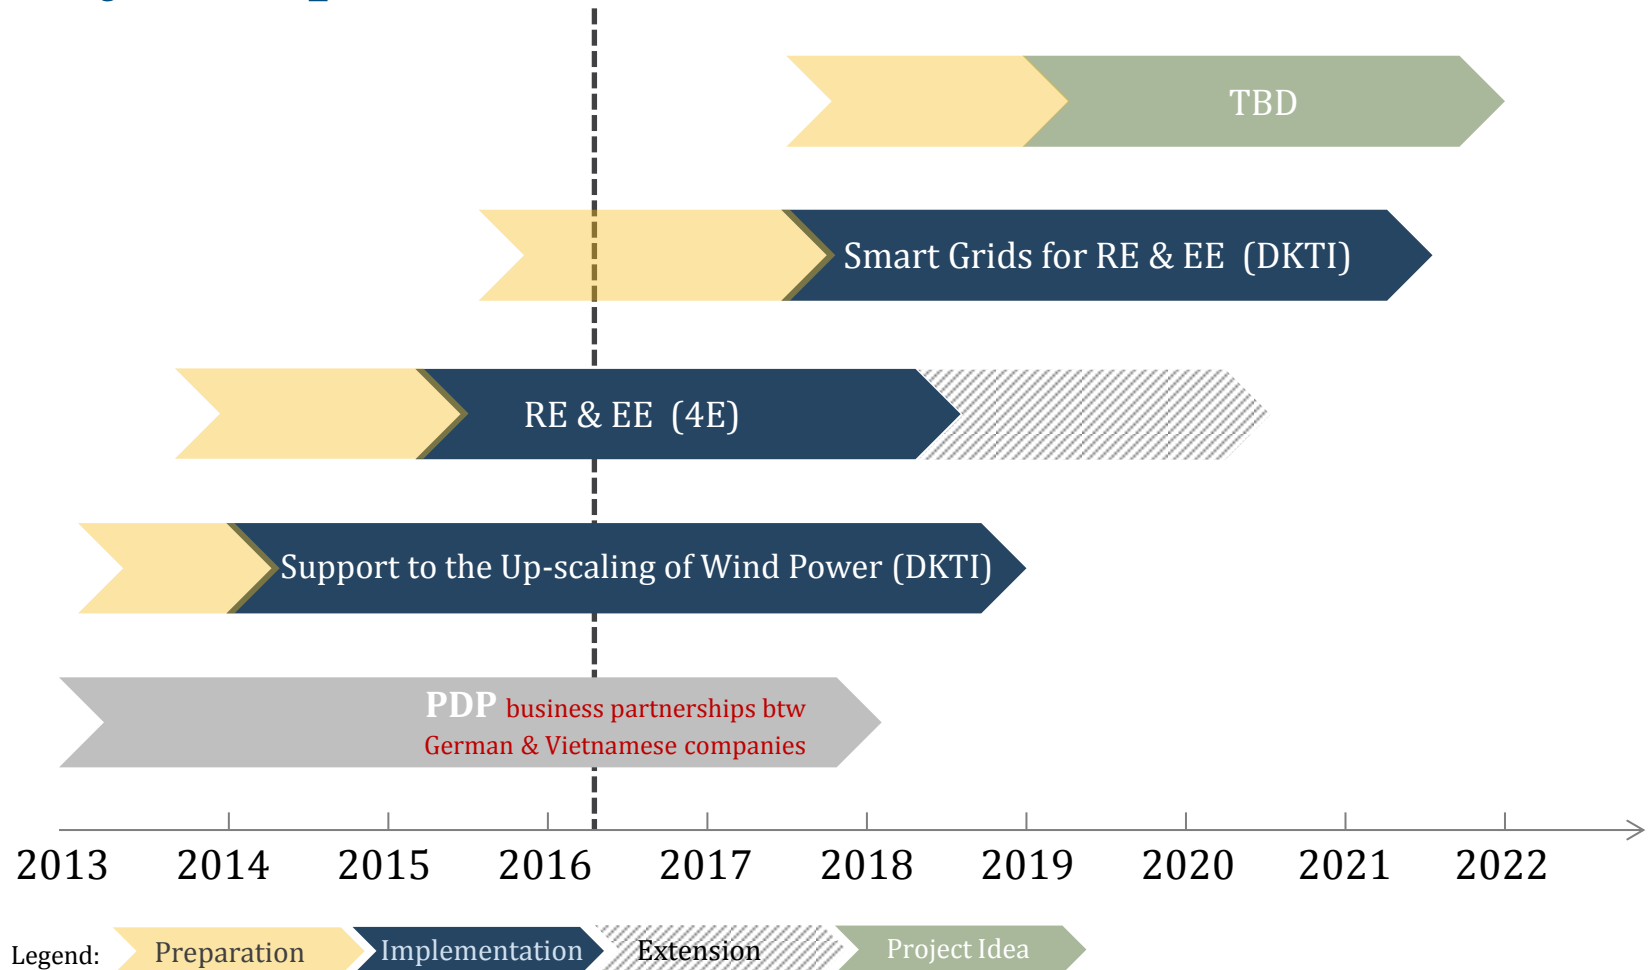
TBD

Smart Grids for RE & EE (DKTI)

RE & EE (4E)

Support to the Up-scaling of Wind Power (DKTI)

PDP business partnerships btw German & Vietnamese companies

2013 2014 2015 2016 2017 2018 2019 2020 2021 2022

Legend: Preparation Implementation Extension Project Idea